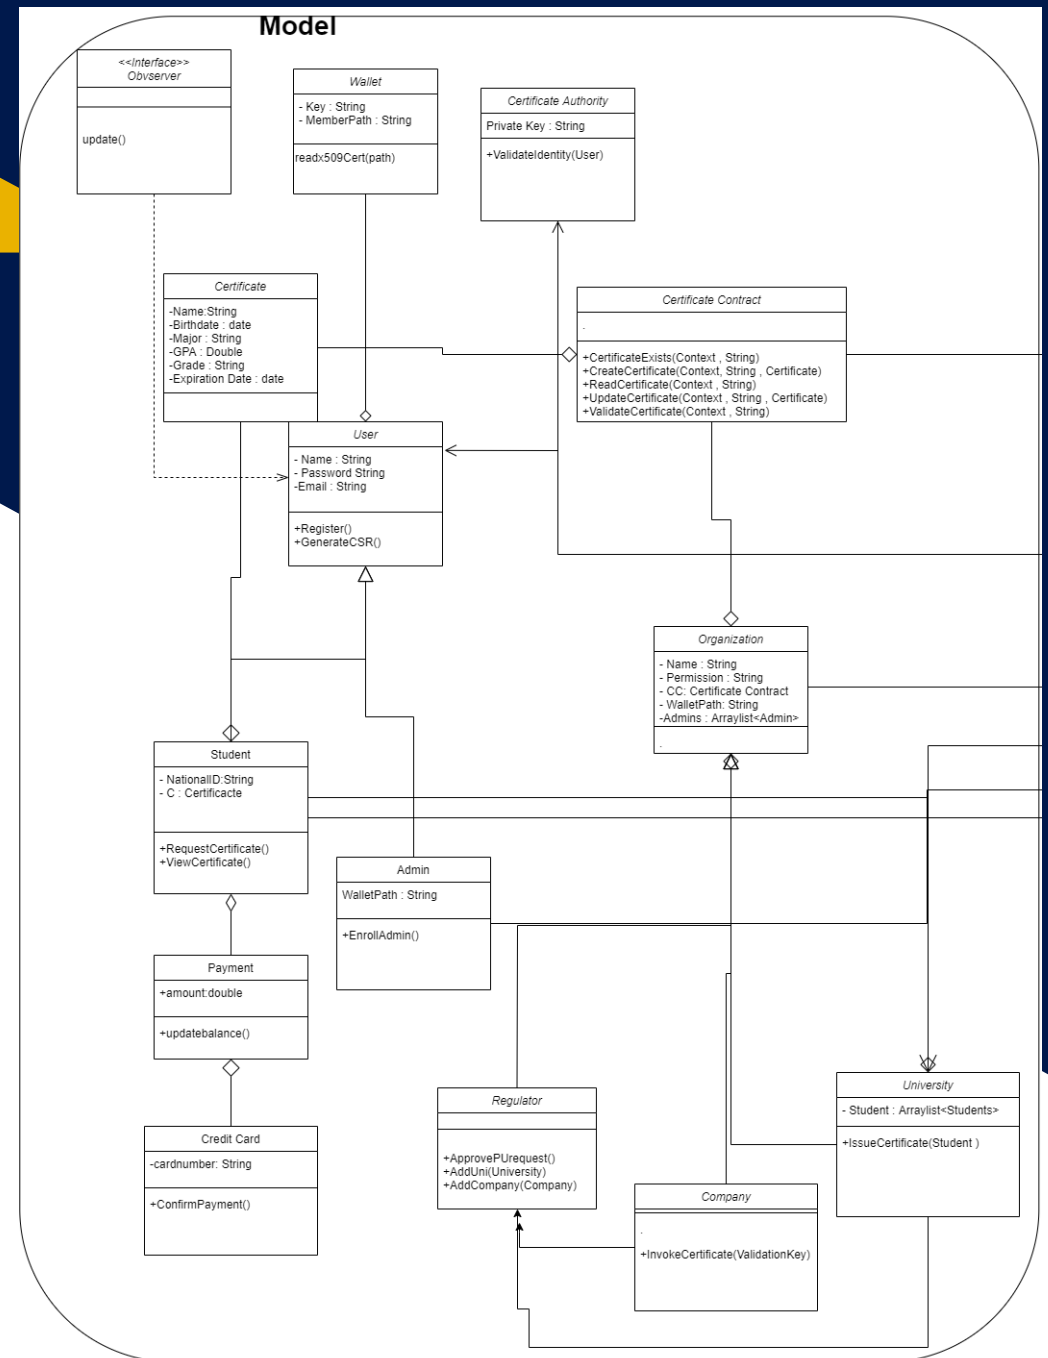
Model

<<Interface>>
Obvserver

update()

Wallet

- Key : String
- MemberPath : String

readx509Cert(path)

Certificate Authority

Private Key : String

+ValidateIdentity(User)

Certificate

-Name:String
-Birthdate : date
-Major : String
-GPA : Double
-Grade : String
-Expiration Date : date

Certificate Contract

.

+CertificateExists(Context , String)
+CreateCertificate(Context, String , Certificate)
+ReadCertificate(Context , String)
+UpdateCertificate(Context , String , Certificate)
+ValidateCertificate(Context , String)

User

- Name : String
- Password String
-Email : String

+Register()
+GenerateCSR()

Organization

- Name : String
- Permission : String
- CC: Certificate Contract
- WalletPath: String
-Admins : Arraylist<Admin>

.

Student

- NationalID:String
- C : Certificacte

+RequestCertificate()
+ViewCertificate()

Admin

WalletPath : String

+EnrollAdmin()

Payment

+amount:double

+updatebalance()

University

- Student : Arraylist<Students>

+IssueCertificate(Student )

Regulator

+ApprovePUrequest()
+AddUni(University)
+AddCompany(Company)

Credit Card

-cardnumber: String

+ConfirmPayment()

Company

.

+InvokeCertificate(ValidationKey)